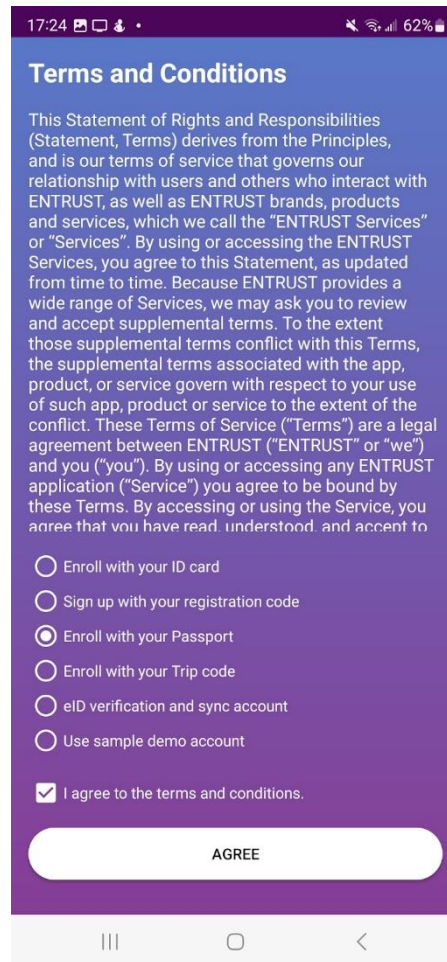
17:24 62%

Terms and Conditions

This Statement of Rights and Responsibilities (Statement, Terms) derives from the Principles, and is our terms of service that governs our relationship with users and others who interact with ENTRUST, as well as ENTRUST brands, products and services, which we call the "ENTRUST Services" or "Services". By using or accessing the ENTRUST Services, you agree to this Statement, as updated from time to time. Because ENTRUST provides a wide range of Services, we may ask you to review and accept supplemental terms. To the extent those supplemental terms conflict with this Terms, the supplemental terms associated with the app, product, or service govern with respect to your use of such app, product or service to the extent of the conflict. These Terms of Service ("Terms") are a legal agreement between ENTRUST ("ENTRUST" or "we") and you ("you"). By using or accessing any ENTRUST application ("Service") you agree to be bound by these Terms. By accessing or using the Service, you agree that you have read, understood, and accept to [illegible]

Enroll with your ID card

Sign up with your registration code

Enroll with your Passport

Enroll with your Trip code

eID verification and sync account

Use sample demo account

I agree to the terms and conditions.

AGREE